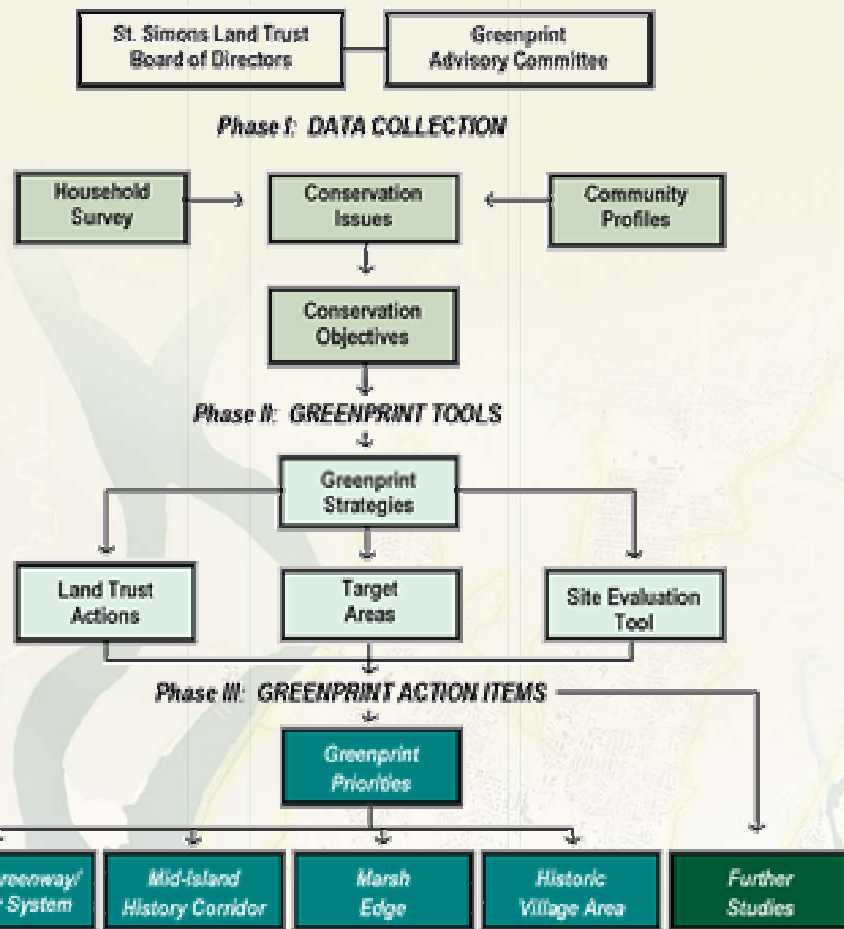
St. Simons Land Trust Board of Directors

Greenprint Advisory Committee

Phase I: DATA COLLECTION

Household Survey

Conservation Issues

Community Profiles

Conservation Objectives

Phase II: GREENPRINT TOOLS

Greenprint Strategies

Land Trust Actions

Target Areas

Site Evaluation Tool

Phase III: GREENPRINT ACTION ITEMS

Greenprint Priorities

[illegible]reenway/ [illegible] System

Mid-Island History Corridor

Marsh Edge

Historic Village Area

Further Studies